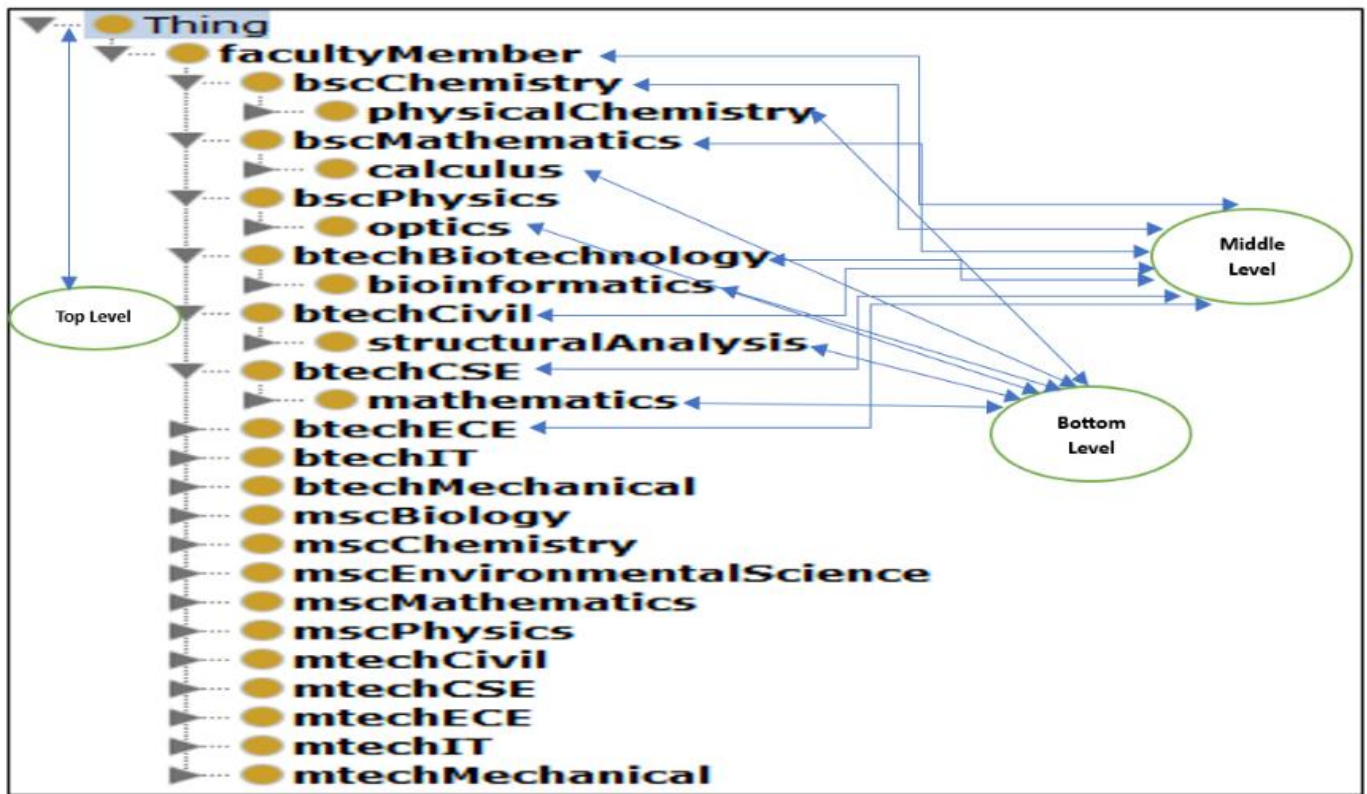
Thing
facultyMember
bscChemistry
physicalChemistry
bscMathematics
calculus
bscPhysics
optics
btechBiotechnology
bioinformatics
btechCivil
structuralAnalysis
btechCSE
mathematics
btechECE
btechIT
btechMechanical
mscBiology
mscChemistry
mscEnvironmentalScience
mscMathematics
mscPhysics
mtechCivil
mtechCSE
mtechECE
mtechIT
mtechMechanical

Top Level

Middle Level

Bottom Level